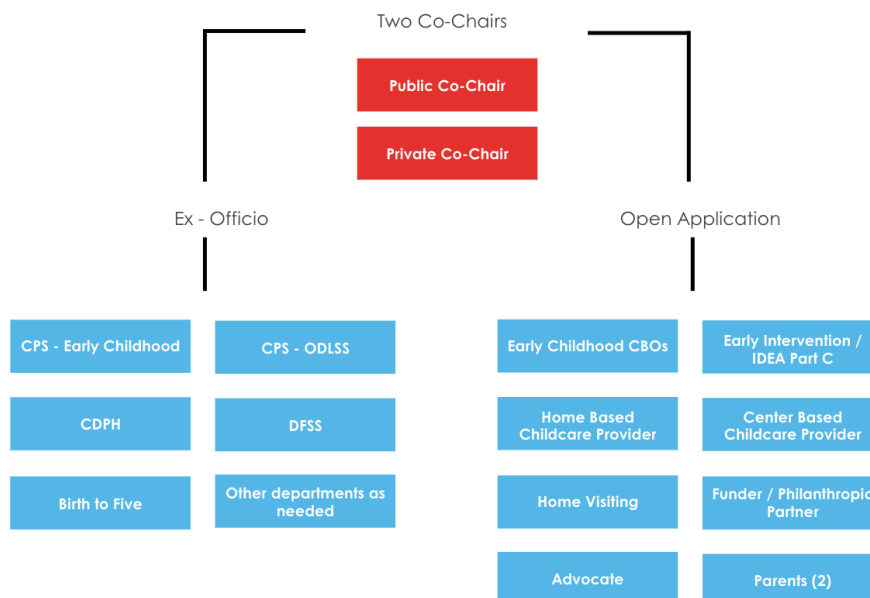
Two Co-Chairs

Public Co-Chair

Private Co-Chair

Ex - Officio

Open Application

CPS - Early Childhood

CPS - ODLSS

CDPH

DFSS

Birth to Five

Other departments as needed

Early Childhood CBOs

Early Intervention / IDEA Part C

Home Based Childcare Provider

Center Based Childcare Provider

Home Visiting

Funder / Philanthropic Partner

Advocate

Parents (2)